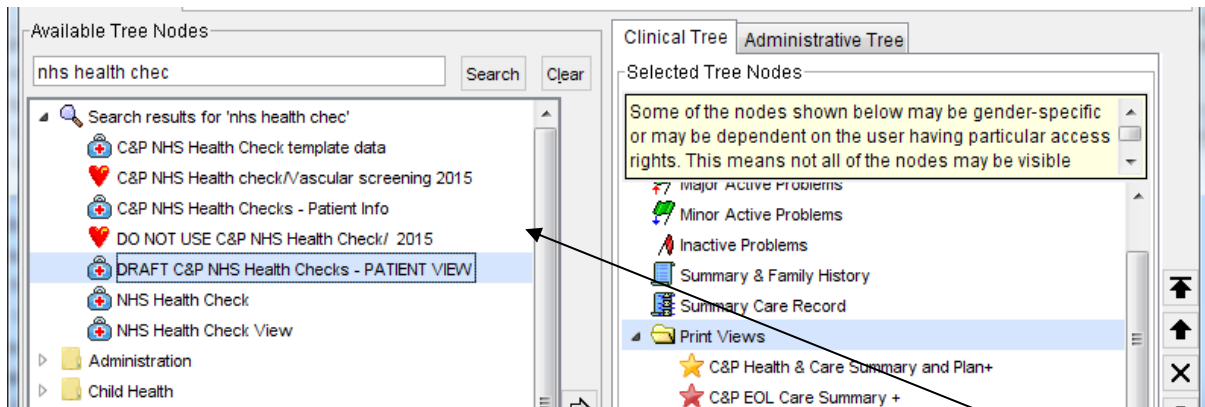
Available Tree Nodes

nhs health chec

Search

Clear

Search results for 'nhs health chec'

C&P NHS Health Check template data

C&P NHS Health check/Vascular screening 2015

C&P NHS Health Checks - Patient Info

DO NOT USE C&P NHS Health Check/ 2015

DRAFT C&P NHS Health Checks - PATIENT VIEW

NHS Health Check

NHS Health Check View

Administration

Child Health

Clinical Tree

Administrative Tree

Selected Tree Nodes

Some of the nodes shown below may be gender-specific or may be dependent on the user having particular access rights. This means not all of the nodes may be visible

Major Active Problems

Minor Active Problems

Inactive Problems

Summary & Family History

Summary Care Record

Print Views

C&P Health & Care Summary and Plan+

C&P EOL Care Summary +